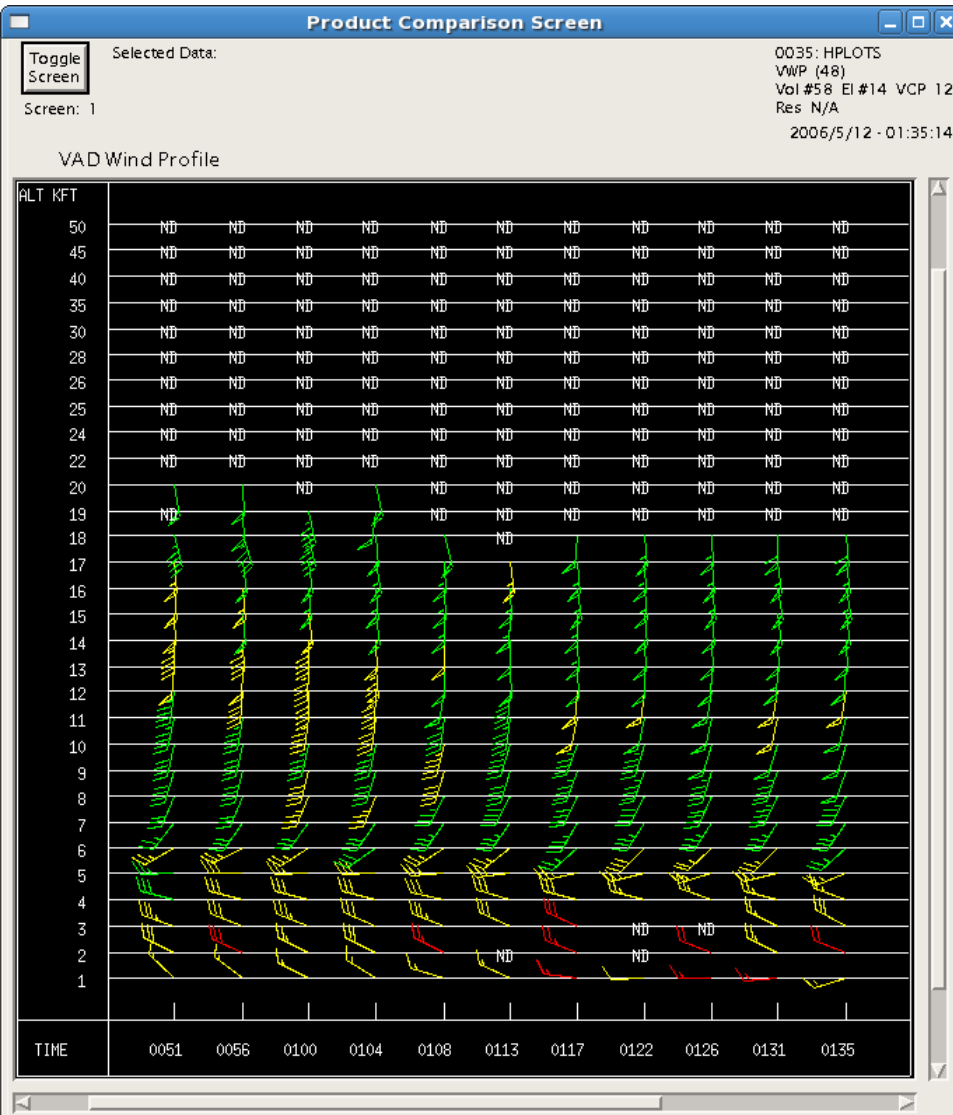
Product Comparison Screen

Toggle Screen

Screen: 1

Selected Data:

0035: HPLOTS
VWP (48)
Vol #58 El #14 VCP 12
Res N/A
2006/5/12 - 01:35:14

VAD Wind Profile

ALT KFT

50 ND ND ND ND ND ND ND ND ND ND ND
45 ND ND ND ND ND ND ND ND ND ND ND
40 ND ND ND ND ND ND ND ND ND ND ND
35 ND ND ND ND ND ND ND ND ND ND ND
30 ND ND ND ND ND ND ND ND ND ND ND
28 ND ND ND ND ND ND ND ND ND ND ND
26 ND ND ND ND ND ND ND ND ND ND ND
25 ND ND ND ND ND ND ND ND ND ND ND
24 ND ND ND ND ND ND ND ND ND ND ND
22 ND ND ND ND ND ND ND ND ND ND ND
20 ND ND ND ND ND ND ND ND
19 ND ND ND ND ND ND ND ND
18 ND
17
16
15
14
13
12
11
10
9
8
7
6
5
4
3 ND ND
2 ND ND
1

TIME 0051 0056 0100 0104 0108 0113 0117 0122 0126 0131 0135